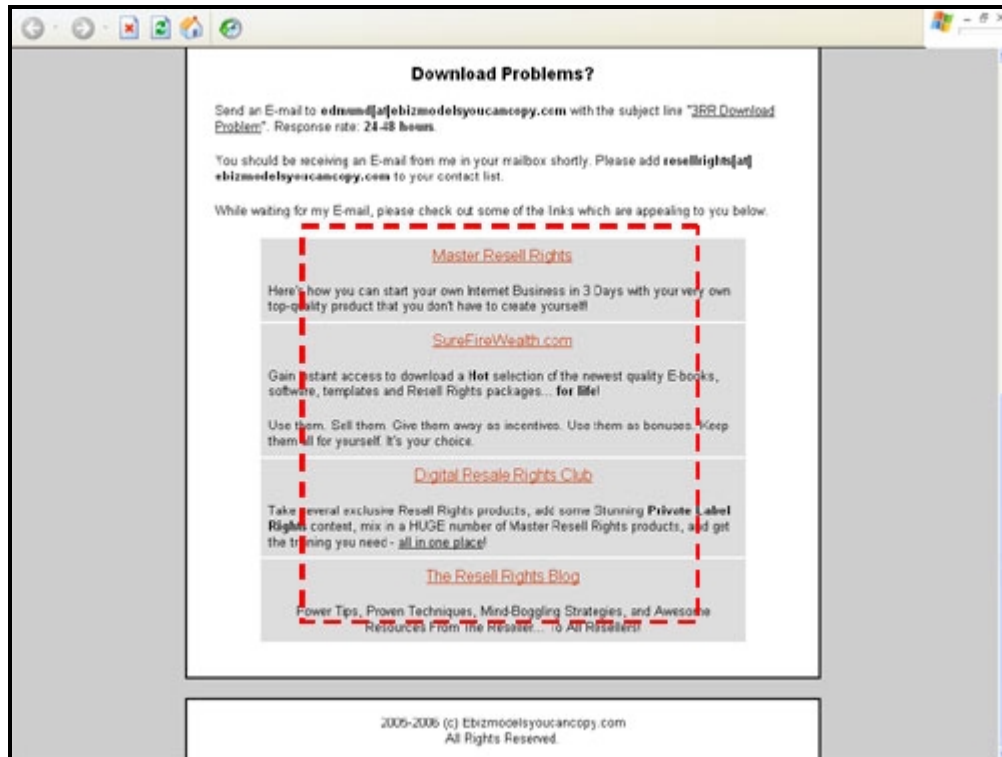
Download Problems?

Send an E-mail to edmund[at]ebizmodelsyoucancopy.com with the subject line "3RR Download Problem". Response rate: 24-48 hours.

You should be receiving an E-mail from me in your mailbox shortly. Please add resellrights[at]ebizmodelsyoucancopy.com to your contact list.

While waiting for my E-mail, please check out some of the links which are appealing to you below.

Master Resell Rights

Here's how you can start your own Internet Business in 3 Days with your very own top-quality product that you don't have to create yourself!

SureFireWealth.com

Gain instant access to download a Hot selection of the newest quality E-books, software, templates and Resell Rights packages... for life!

Use them. Sell them. Give them away as incentives. Use them as bonuses. Keep them all for yourself. It's your choice.

Digital Resale Rights Club

Take several exclusive Resell Rights products, add some Stunning Private Label Rights content, mix in a HUGE number of Master Resell Rights products, and get the training you need - all in one place!

The Resell Rights Blog

Power Tips, Proven Techniques, Mind-Boggling Strategies, and Awesome Resources From The Reseller... To All Resellers!

2005-2006 (c) Ebizmodelsyoucancopy.com
All Rights Reserved.